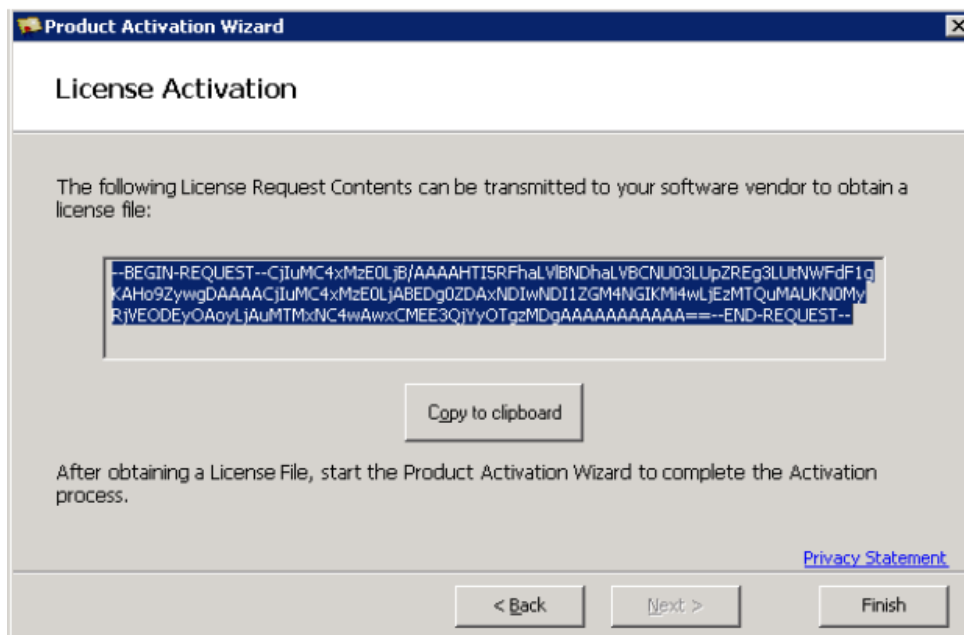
Product Activation Wizard

License Activation

The following License Request Contents can be transmitted to your software vendor to obtain a license file:

--BEGIN-REQUEST--CjIuMC4xMzE0LjB/AAAAHTI5RFhaLVlBNDhaLVBCNU03LUpZREg3LUtNWFdF1gKAHo9ZywgDAAAACjIuMC4xMzE0LjABEDg0ZDAxNDIwNDI1ZGM4NGIKMi4wLjEzMTQuMAUKN0MyRjVEODEyOAoyLjAuMTMxNC4wAwxCMEE3QjYyOTgzMDgAAAAAAAAAAA==--END-REQUEST--

Copy to clipboard

After obtaining a License File, start the Product Activation Wizard to complete the Activation process.

Privacy Statement

< Back

Next >

Finish